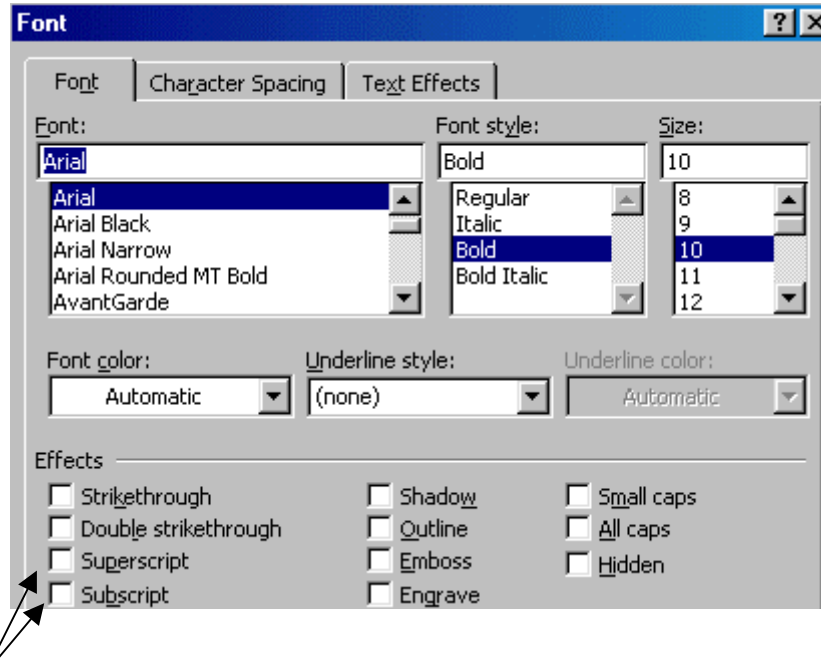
Font

?

Font | Character Spacing | Text Effects

Font:
Arial
Arial
Arial Black
Arial Narrow
Arial Rounded MT Bold
AvantGarde

Font style:
Bold
Regular
Italic
Bold
Bold Italic

Size:
10
8
9
10
11
12

Font color:
Automatic

Underline style:
(none)

Underline color:
Automatic

Effects

Strikethrough
Double strikethrough
Superscript
Subscript

Shadow
Outline
Emboss
Engrave

Small caps
All caps
Hidden